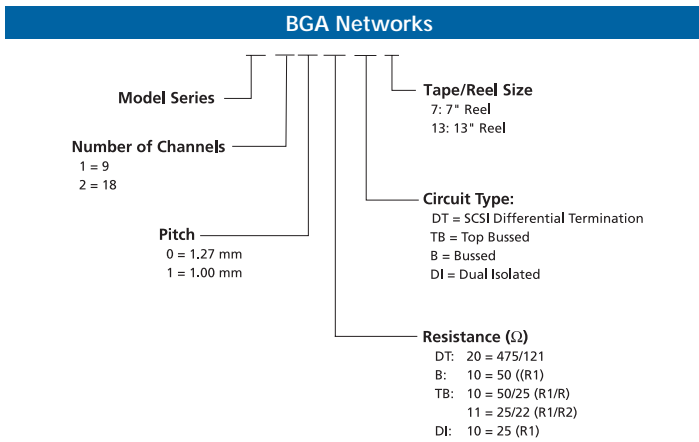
BGA Networks

Model Series

Number of Channels
1 = 9
2 = 18

Pitch
0 = 1.27 mm
1 = 1.00 mm

Tape/Reel Size
7: 7" Reel
13: 13" Reel

Circuit Type:
DT = SCSI Differential Termination
TB = Top Bussed
B = Bussed
DI = Dual Isolated

Resistance ($\Omega$)
DT: 20 = 475/121
B: 10 = 50 ((R1)
TB: 10 = 50/25 (R1/R)
11 = 25/22 (R1/R2)
DI: 10 = 25 (R1)